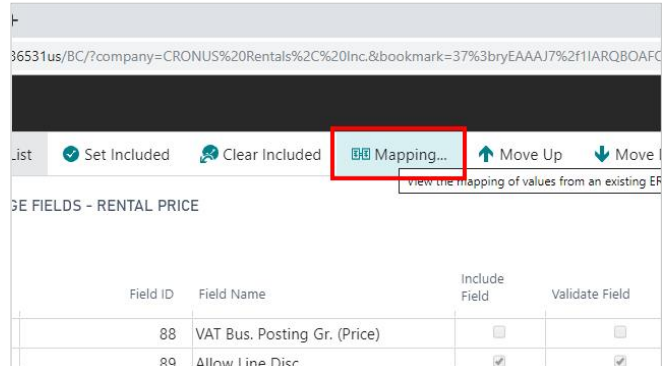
+

36531us/BC/?company=CRONUS%20Rentals%2C%20Inc.&bookmark=37%3bryEAAAJ7%2f1IARQBOAFC

List Set Included Clear Included Mapping... Move Up Move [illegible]

View the mapping of values from an existing ER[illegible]

GE FIELDS - RENTAL PRICE

| Field ID | Field Name | Include Field | Validate Field |
|---|---|---|---|
| 88 | VAT Bus. Posting Gr. (Price) | | |
| 89 | Allow Line Disc. | | |